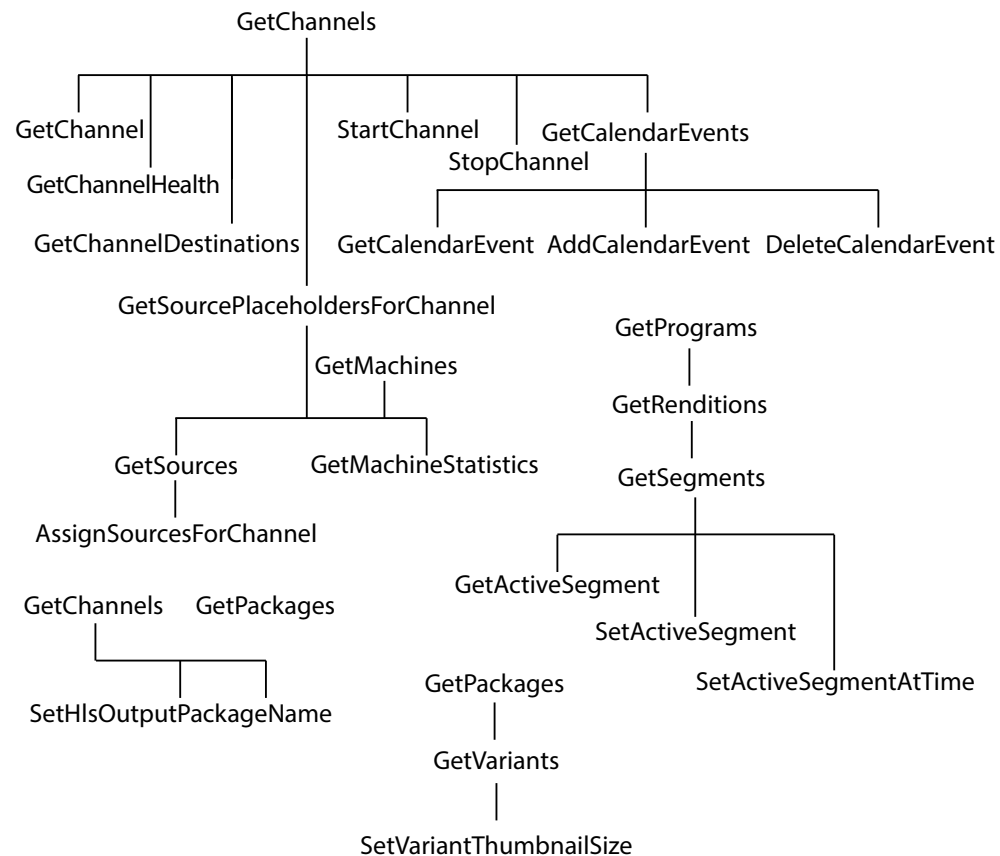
GetChannels

GetChannel

GetChannelHealth

GetChannelDestinations

StartChannel

StopChannel

GetCalendarEvents

GetCalendarEvent

AddCalendarEvent

DeleteCalendarEvent

GetSourcePlaceholdersForChannel

GetMachines

GetSources

GetMachineStatistics

AssignSourcesForChannel

GetPrograms

GetRenditions

GetSegments

GetActiveSegment

SetActiveSegment

SetActiveSegmentAtTime

GetChannels

GetPackages

SetHlsOutputPackageName

GetPackages

GetVariants

SetVariantThumbnailSize